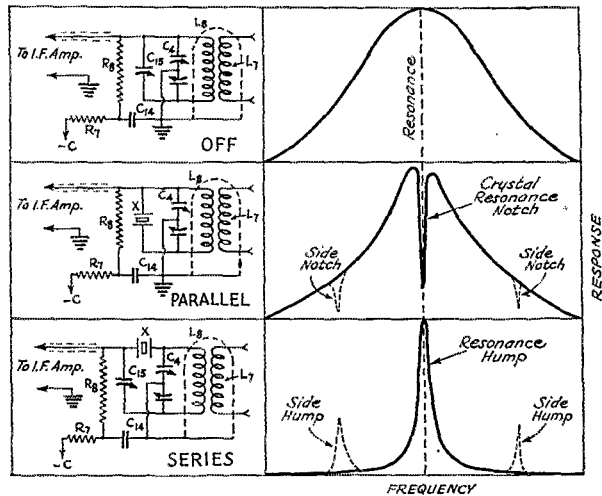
To I.F. Amp.
$R_8$
$C_{15}$
$C_4$
$L_8$
$L_7$
$C_{14}$
$R_7$
-C
OFF

Resonance

To I.F. Amp.
X
$R_8$
$C_4$
$L_8$
$L_7$
$R_7$
$C_{14}$
-C
PARALLEL

Crystal Resonance Notch
Side Notch
Side Notch

To I.F. Amp.
X
$C_4$
$L_8$
$R_8$
$C_{15}$
$L_7$
$R_7$
$C_{14}$
-C
SERIES

Resonance Hump
Side Hump
Side Hump

RESPONSE

FREQUENCY